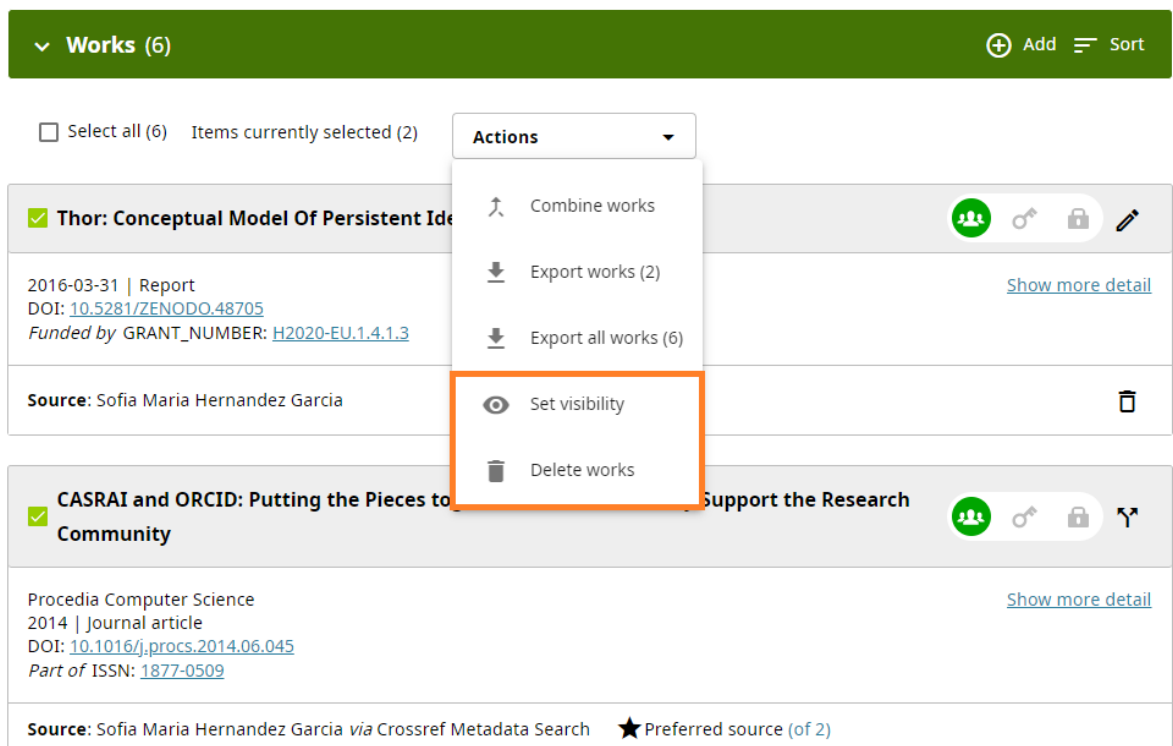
Works (6)

Add Sort

Select all (6) Items currently selected (2)

Actions

Combine works

Export works (2)

Export all works (6)

Set visibility

Delete works

Thor: Conceptual Model Of Persistent Ide

2016-03-31 | Report
DOI: 10.5281/ZENODO.48705
*Funded by* GRANT_NUMBER: H2020-EU.1.4.1.3

Show more detail

**Source**: Sofia Maria Hernandez Garcia

CASRAI and ORCID: Putting the Pieces to Support the Research Community

Procedia Computer Science
2014 | Journal article
DOI: 10.1016/j.procs.2014.06.045
*Part of* ISSN: 1877-0509

Show more detail

**Source**: Sofia Maria Hernandez Garcia *via* Crossref Metadata Search Preferred source (of 2)